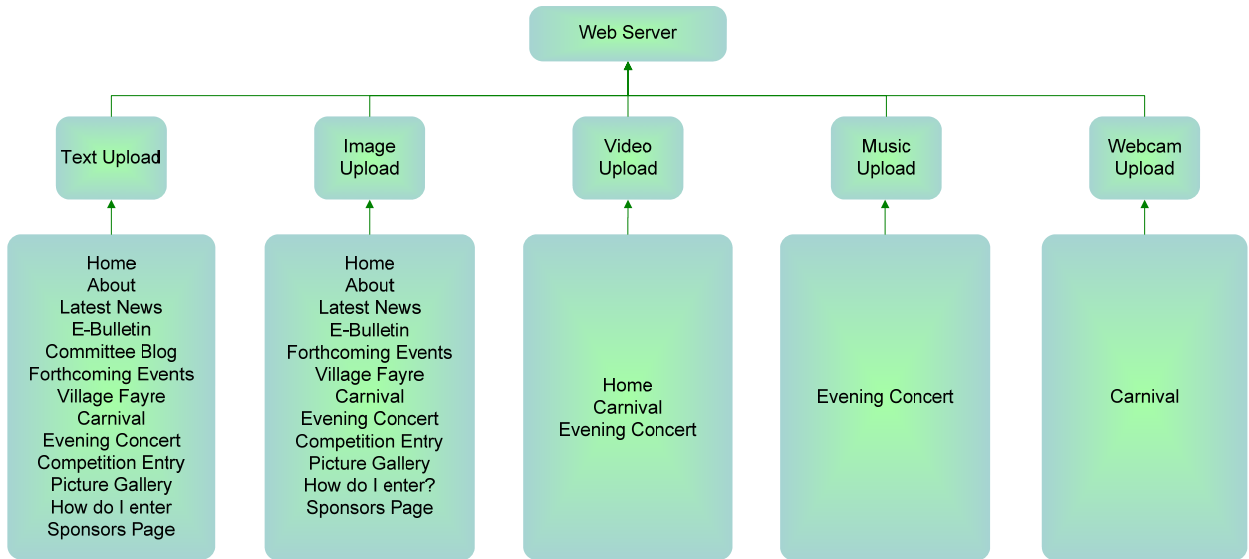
Web Server

Text Upload

Image Upload

Video Upload

Music Upload

Webcam Upload

Home
About
Latest News
E-Bulletin
Committee Blog
Forthcoming Events
Village Fayre
Carnival
Evening Concert
Competition Entry
Picture Gallery
How do I enter
Sponsors Page

Home
About
Latest News
E-Bulletin
Forthcoming Events
Village Fayre
Carnival
Evening Concert
Competition Entry
Picture Gallery
How do I enter?
Sponsors Page

Home
Carnival
Evening Concert

Evening Concert

Carnival